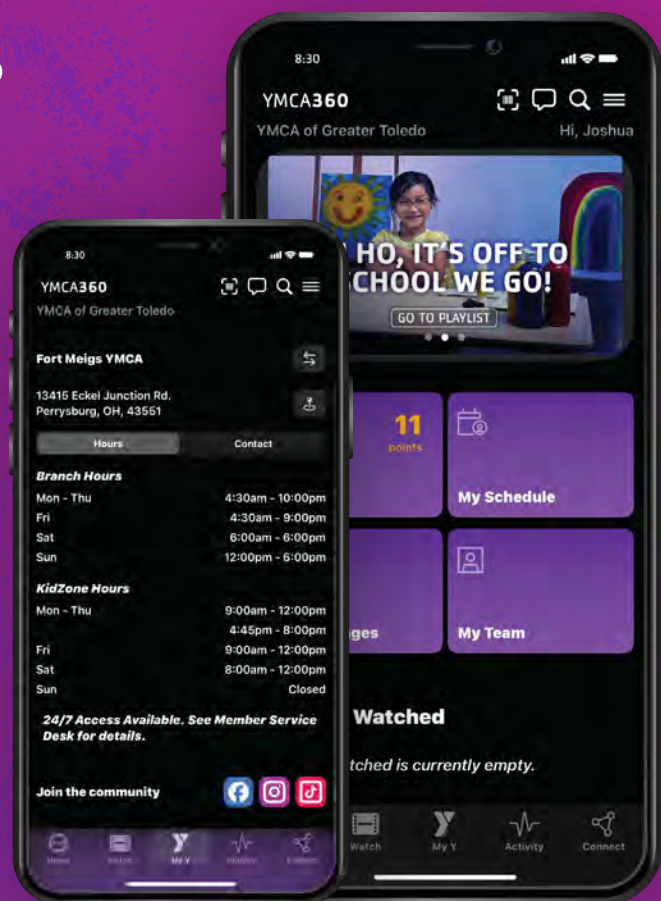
8:30

YMCA360

YMCA of Greater Toledo

Hi, Joshua

HO, IT'S OFF TO SCHOOL WE GO!

GO TO PLAYLIST

11 points

My Schedule

ges

My Team

Watched

tched is currently empty.

Watch

My Y

Activity

Connect

8:30

YMCA360

YMCA of Greater Toledo

Fort Meigs YMCA

13415 Eckel Junction Rd.
Perrysburg, OH, 43551

Hours

Contact

Branch Hours

| | |
|---|---|
| Mon - Thu | 4:30am - 10:00pm |
| Fri | 4:30am - 9:00pm |
| Sat | 6:00am - 6:00pm |
| Sun | 12:00pm - 6:00pm |

KidZone Hours

| | |
|---|---|
| Mon - Thu | 9:00am - 12:00pm |
| | 4:45pm - 8:00pm |
| Fri | 9:00am - 12:00pm |
| Sat | 8:00am - 12:00pm |
| Sun | Closed |

24/7 Access Available. See Member Service Desk for details.

Join the community

Home

Watch

My Y

Activity

Connect